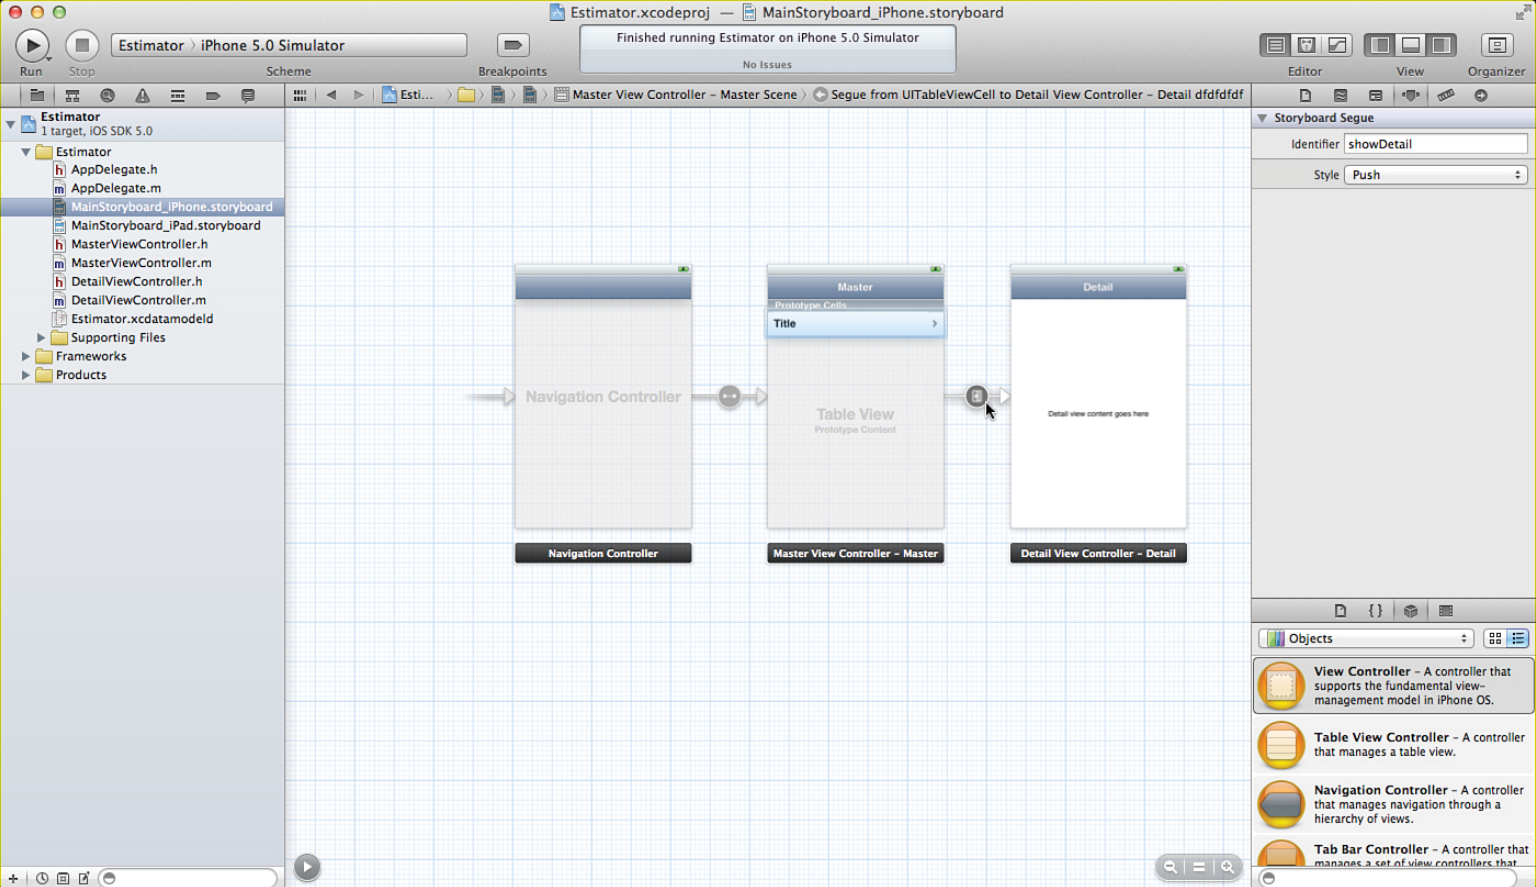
Estimator.xcodeproj — MainStoryboard_iPhone.storyboard

Run Stop

Estimator › iPhone 5.0 Simulator

Scheme

Breakpoints

Finished running Estimator on iPhone 5.0 Simulator

No Issues

Editor View Organizer

Esti... › Master View Controller – Master Scene › Segue from UITableViewCell to Detail View Controller – Detail dfdfdfdf

Estimator
1 target, iOS SDK 5.0

Estimator
AppDelegate.h
AppDelegate.m
MainStoryboard_iPhone.storyboard
MainStoryboard_iPad.storyboard
MasterViewController.h
MasterViewController.m
DetailViewController.h
DetailViewController.m
Estimator.xcdatamodeld
Supporting Files
Frameworks
Products

Navigation Controller

Master
Prototype Cells
Title
Table View
Prototype Content

Detail
Detail view content goes here

Navigation Controller
Master View Controller – Master
Detail View Controller – Detail

Storyboard Segue
Identifier showDetail
Style Push

Objects

View Controller – A controller that supports the fundamental view-management model in iPhone OS.

Table View Controller – A controller that manages a table view.

Navigation Controller – A controller that manages navigation through a hierarchy of views.

Tab Bar Controller – A controller that manages a set of view controllers that